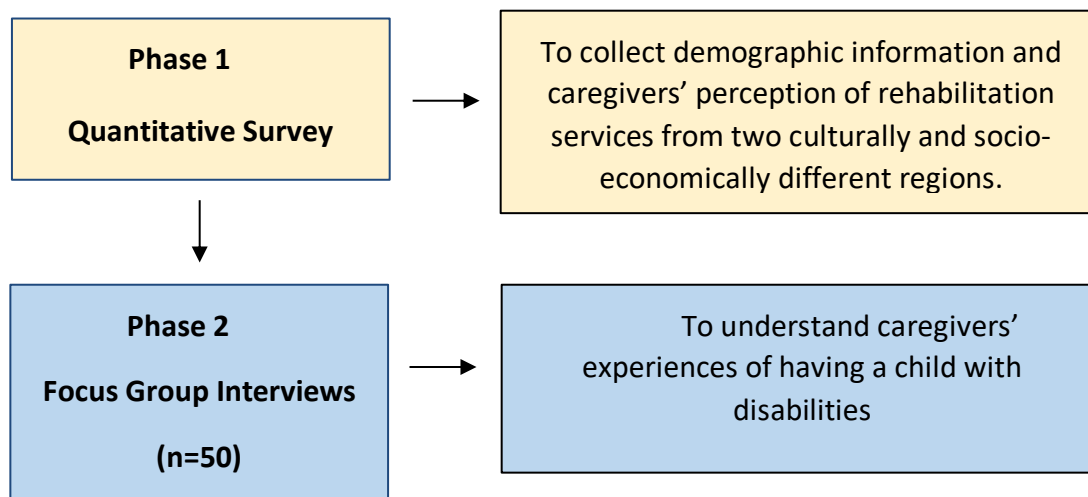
Phase 1

Quantitative Survey

To collect demographic information and caregivers’ perception of rehabilitation services from two culturally and socio-economically different regions.

Phase 2

Focus Group Interviews

(n=50)

To understand caregivers’ experiences of having a child with disabilities